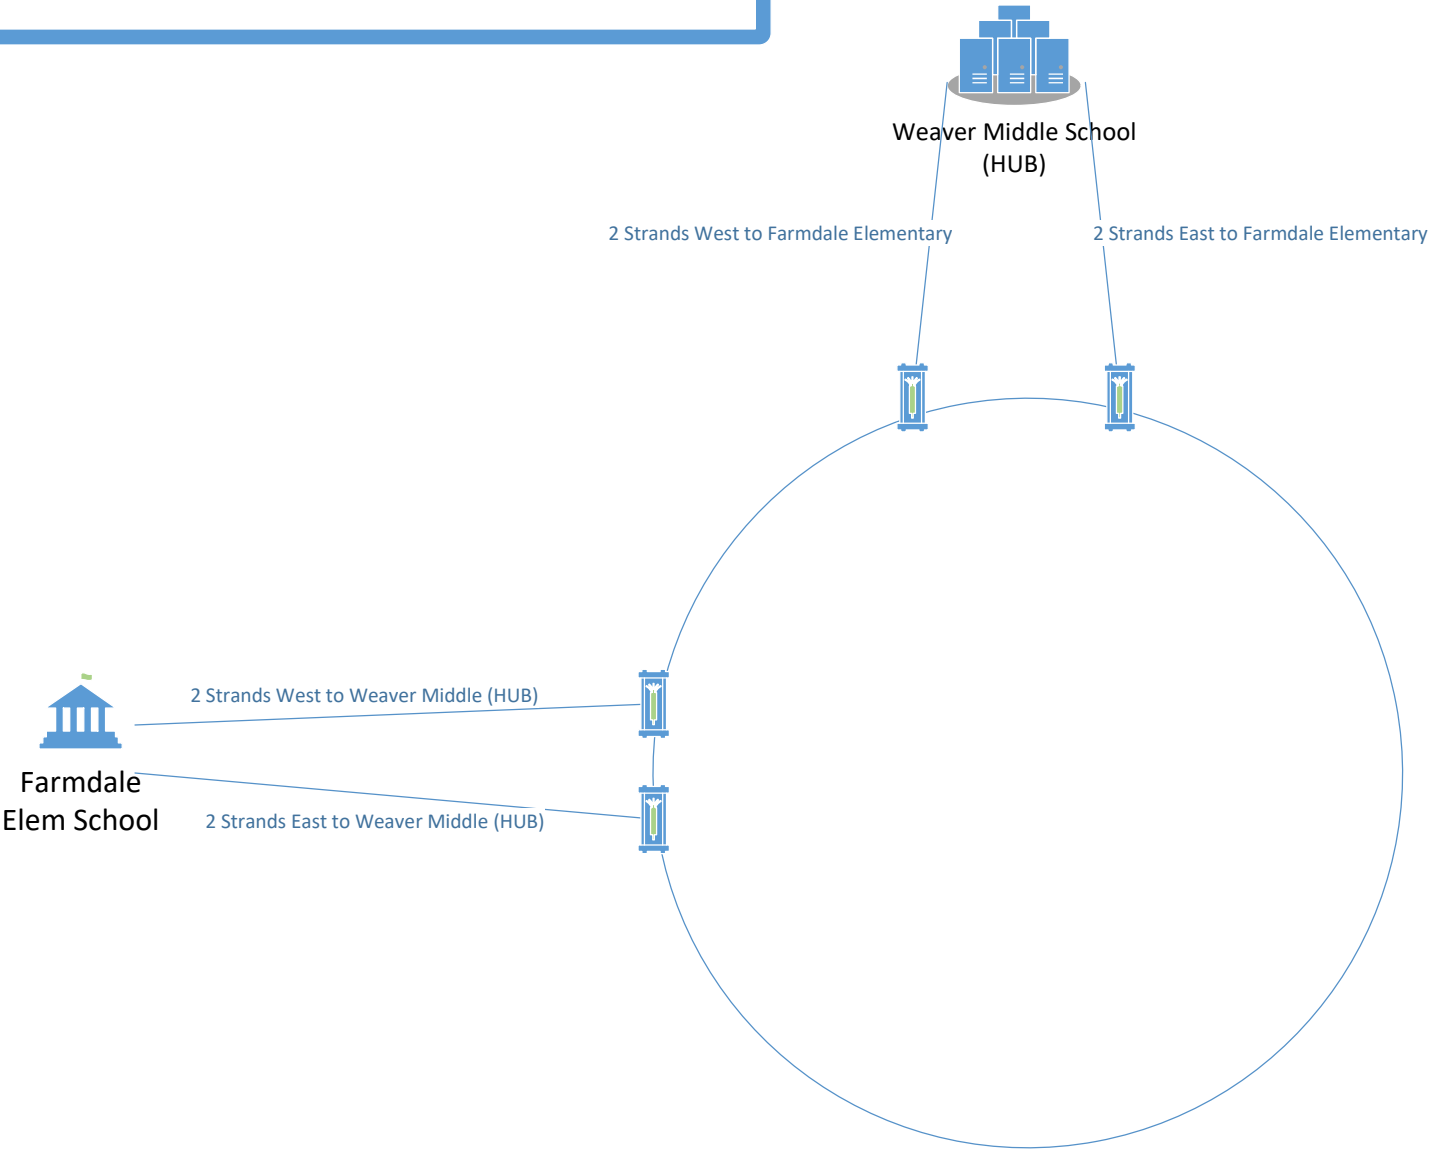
Weaver Middle School
(HUB)

2 Strands West to Farmdale Elementary

2 Strands East to Farmdale Elementary

2 Strands West to Weaver Middle (HUB)

Farmdale
Elem School

2 Strands East to Weaver Middle (HUB)